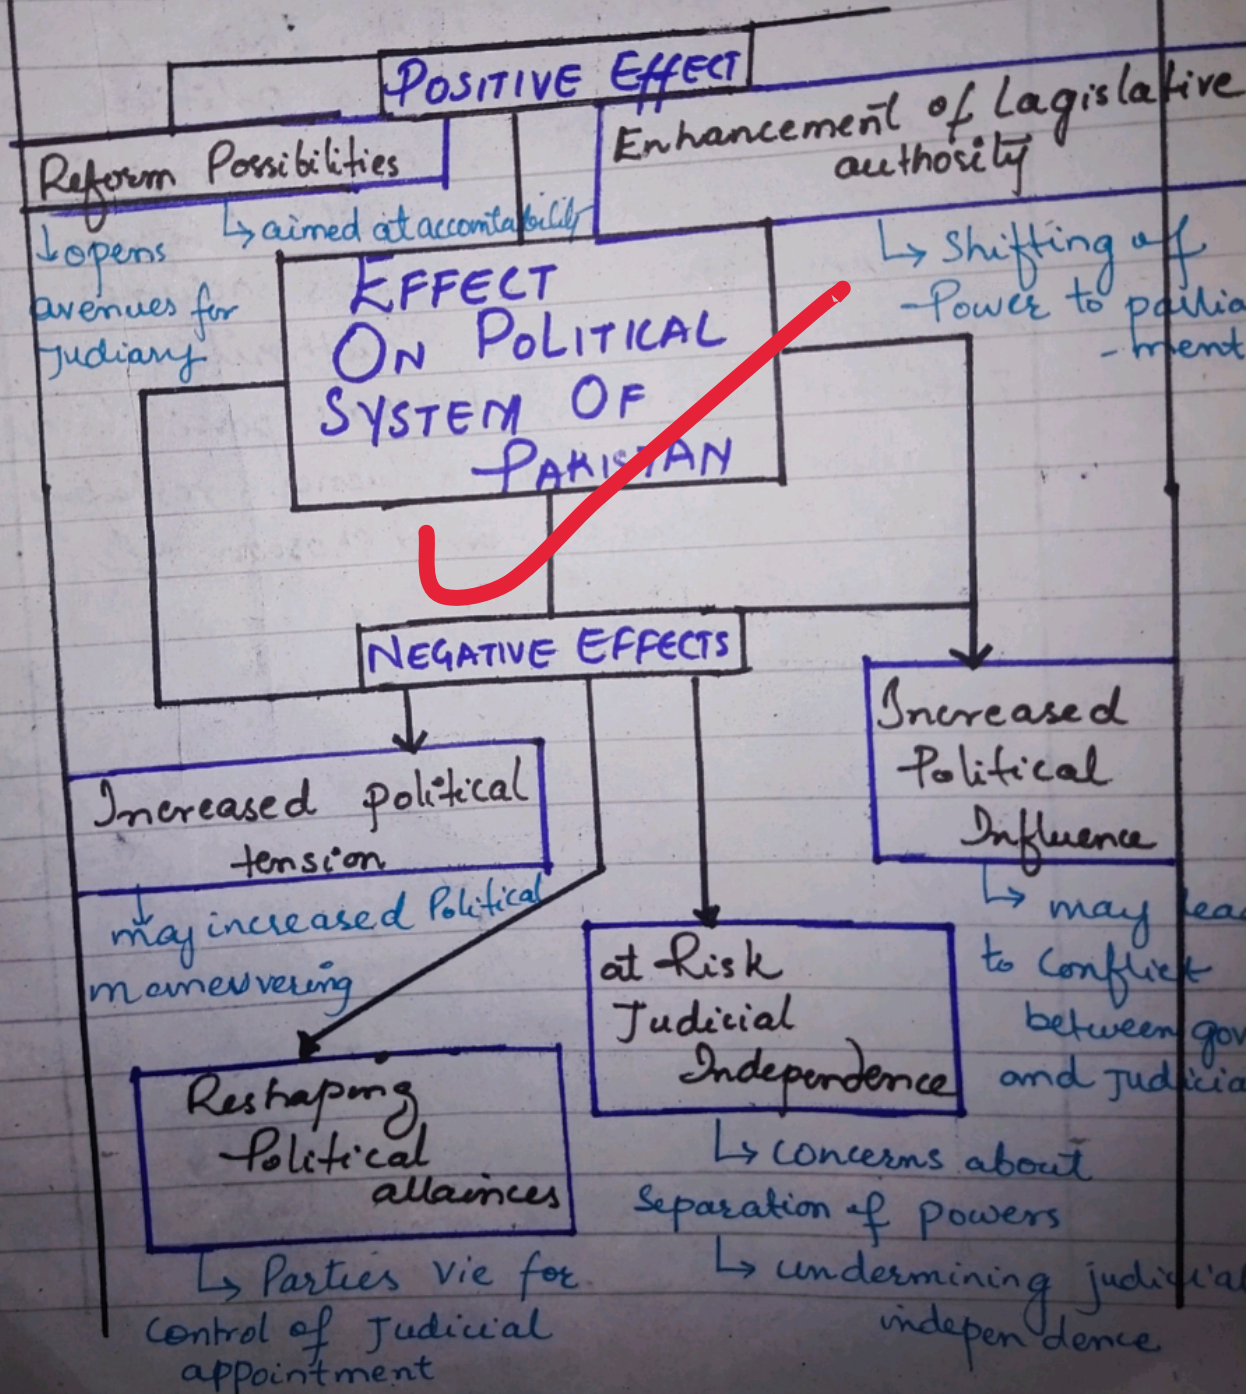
POSITIVE EFFECT

Reform Possibilities

↳ aimed at accountability

↓ opens avenues for Judiciary

Enhancement of Lagislative authority

↳ Shifting of Power to parlia-ment

EFFECT ON POLITICAL SYSTEM OF PAKISTAN

NEGATIVE EFFECTS

Increased political tension

↓ may increased Political maneuvering

Increased Political Influence

↳ may lea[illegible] to Conflict between gov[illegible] and Judicia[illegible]

at Risk Judicial Independence

↳ concerns about Separation of powers

↳ undermining judicial independence

Reshaping Political allainces

↳ Parties vie for control of Judicial appointment